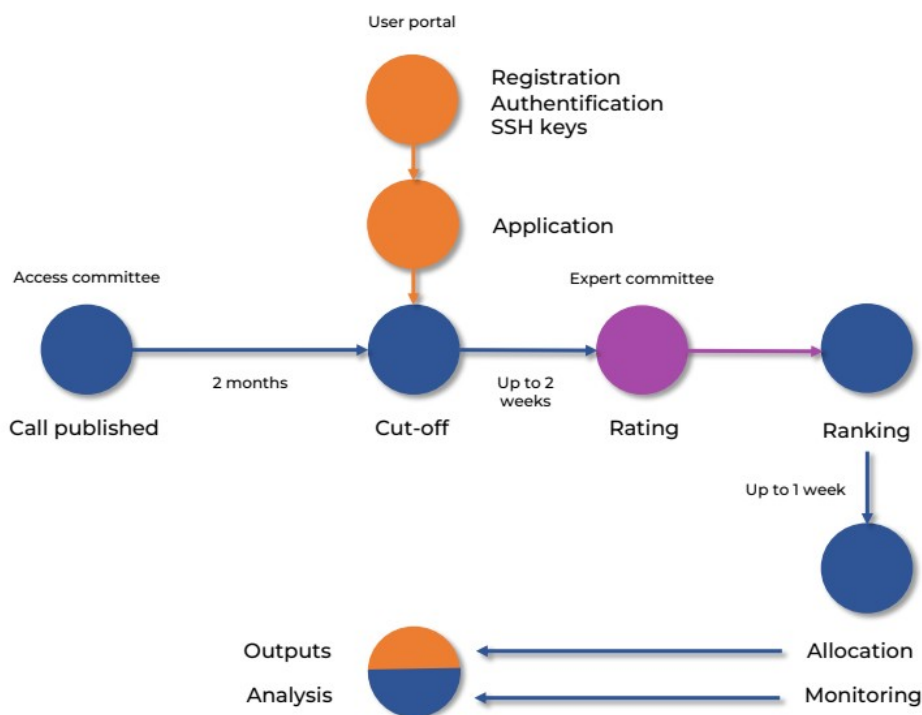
User portal

Registration
Authentification
SSH keys

Application

Access committee

Expert committee

2 months

Up to 2 weeks

Call published

Cut-off

Rating

Ranking

Up to 1 week

Outputs

Analysis

Allocation

Monitoring